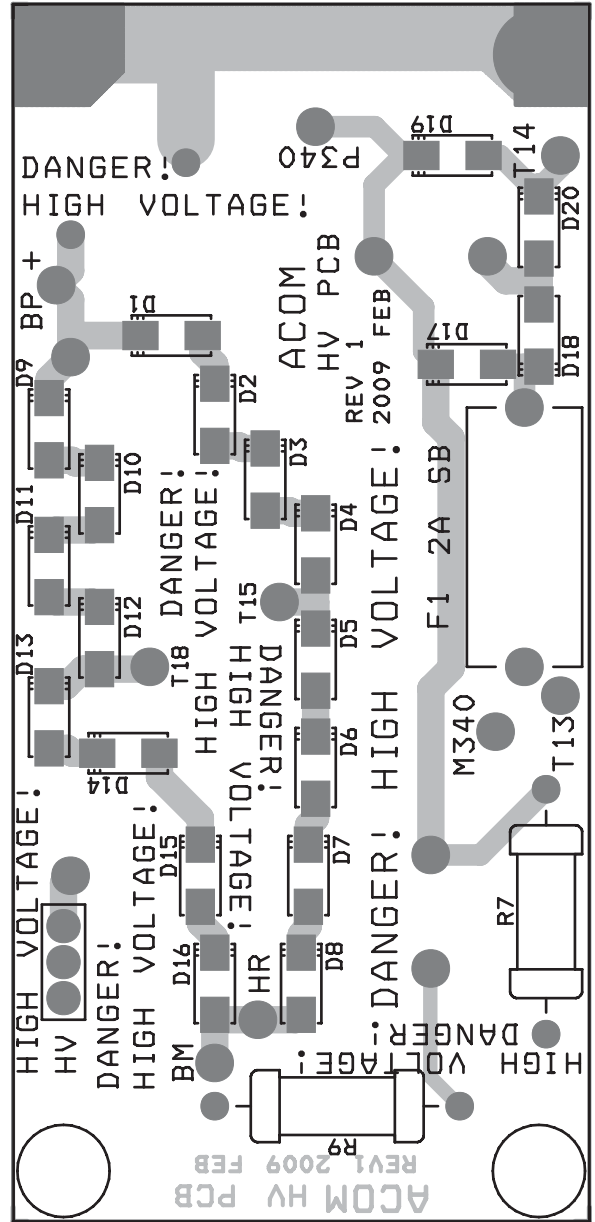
DANGER!
HIGH VOLTAGE!

P340
D19
T14
D20
BP +
D1
ACOM
HV PCB
REV 1
2009 FEB
D17
D18
D9
D2
D3
D10
D11
DANGER!
HIGH VOLTAGE!
D4
F1 2A SB
D12
T15
D5
D13
T18
HIGH VOLTAGE!
DANGER!
HIGH VOLTAGE!
D6
M340
T13
D14
HIGH VOLTAGE!
D15
D7
DANGER! HIGH VOLTAGE!
HV
DANGER!
HIGH VOLTAGE!
D16
HR
D8
R7
DANGER-VOLTAGE!
HIGH
BM
R9
REV1 2009 FEB
ACOM HV PCB